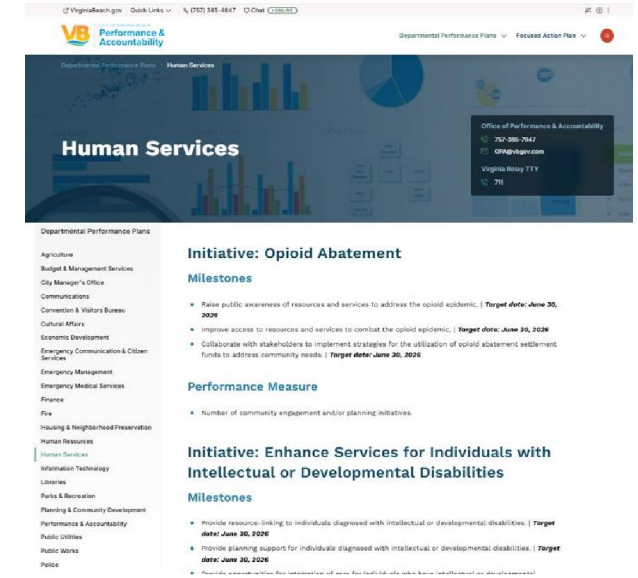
VirginiaBeach.gov Quick Links (757) 385-4847 Chat ONLINE

VB CITY OF VIRGINIA BEACH Performance & Accountability

Departmental Performance Plans Focused Action Plan

Departmental Performance Plans > Human Services

Human Services

Office of Performance & Accountability
757-385-7847
OPA@vbgov.com
Virginia Relay TTY
711

Departmental Performance Plans

Agriculture
Budget & Management Services
City Manager's Office
Communications
Convention & Visitors Bureau
Cultural Affairs
Economic Development
Emergency Communication & Citizen Services
Emergency Management
Emergency Medical Services
Finance
Fire
Housing & Neighborhood Preservation
Human Resources
Human Services
Information Technology
Libraries
Parks & Recreation
Planning & Community Development
Performance & Accountability
Public Utilities
Public Works
Police

Initiative: Opioid Abatement

Milestones

- Raise public awareness of resources and services to address the opioid epidemic. | Target date: June 30, 2026
- Improve access to resources and services to combat the opioid epidemic. | Target date: June 30, 2026
- Collaborate with stakeholders to implement strategies for the utilization of opioid abatement settlement funds to address community needs. | Target date: June 30, 2026

Performance Measure

- Number of community engagement and/or planning initiatives.

Initiative: Enhance Services for Individuals with Intellectual or Developmental Disabilities

Milestones

- Provide resource-linking to individuals diagnosed with intellectual or developmental disabilities. | Target date: June 30, 2026
- Provide planning support for individuals diagnosed with intellectual or developmental disabilities. | Target date: June 30, 2026
- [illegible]